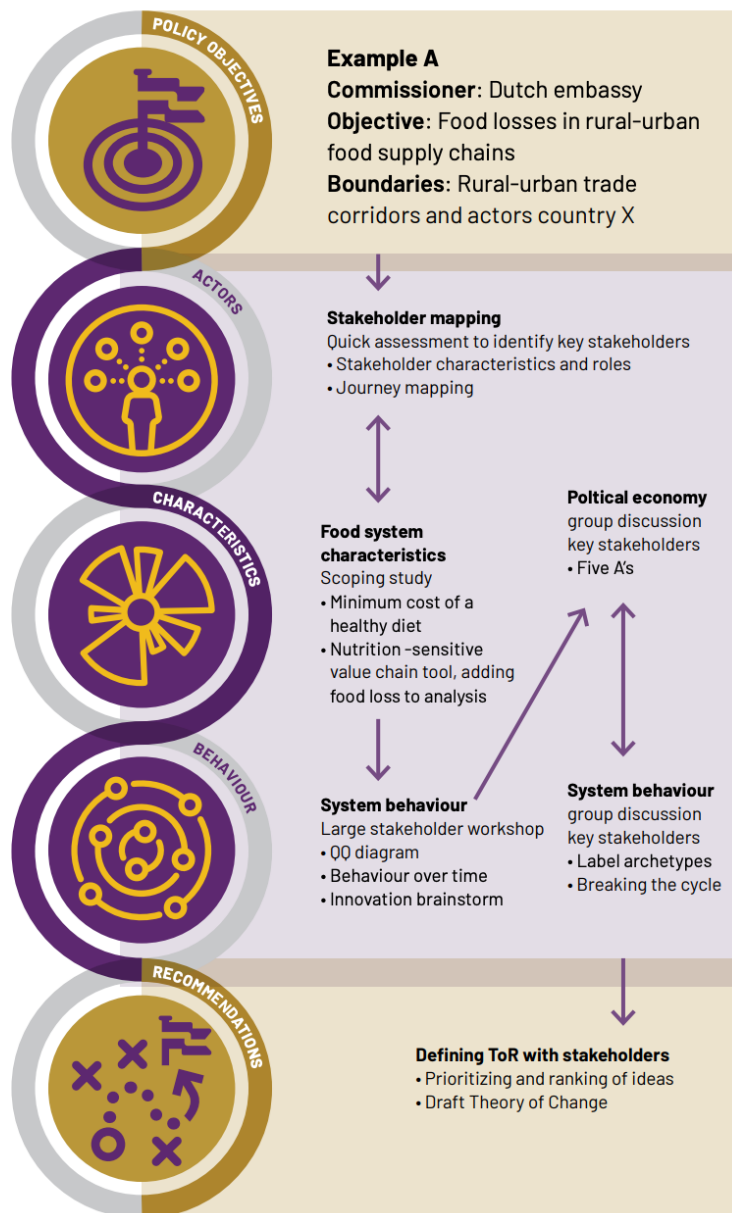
POLICY OBJECTIVES

Example A
Commissioner: Dutch embassy
Objective: Food losses in rural-urban food supply chains
Boundaries: Rural-urban trade corridors and actors country X

ACTORS

Stakeholder mapping
Quick assessment to identify key stakeholders
• Stakeholder characteristics and roles
• Journey mapping

CHARACTERISTICS

Food system characteristics
Scoping study
• Minimum cost of a healthy diet
• Nutrition -sensitive value chain tool, adding food loss to analysis

Poltical economy
group discussion key stakeholders
• Five A's

BEHAVIOUR

System behaviour
Large stakeholder workshop
• QQ diagram
• Behaviour over time
• Innovation brainstorm

System behaviour
group discussion key stakeholders
• Label archetypes
• Breaking the cycle

RECOMMENDATIONS

Defining ToR with stakeholders
• Prioritizing and ranking of ideas
• Draft Theory of Change